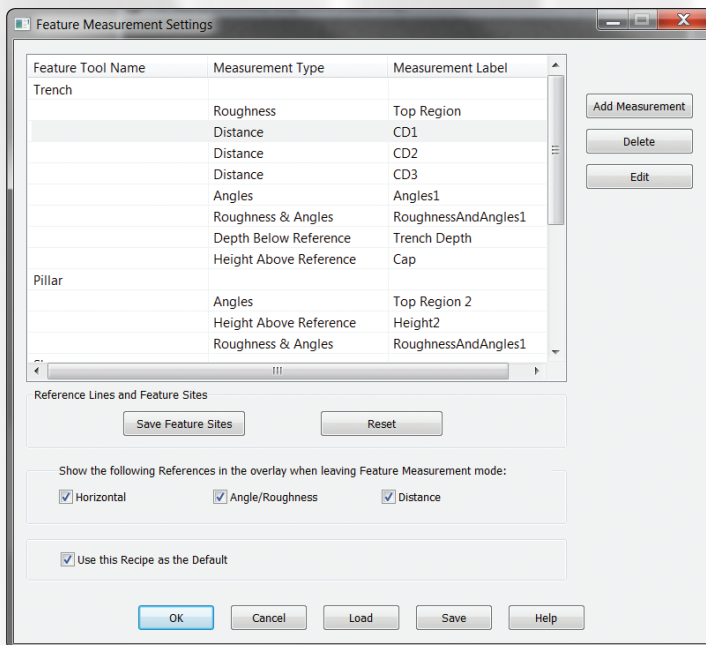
Feature Measurement Settings

| Feature Tool Name | Measurement Type | Measurement Label |
|---|---|---|
| Trench | | |
| | Roughness | Top Region |
| | Distance | CD1 |
| | Distance | CD2 |
| | Distance | CD3 |
| | Angles | Angles1 |
| | Roughness & Angles | RoughnessAndAngles1 |
| | Depth Below Reference | Trench Depth |
| | Height Above Reference | Cap |
| Pillar | | |
| | Angles | Top Region 2 |
| | Height Above Reference | Height2 |
| | Roughness & Angles | RoughnessAndAngles1 |

Add Measurement
Delete
Edit

Reference Lines and Feature Sites
Save Feature Sites
Reset

Show the following References in the overlay when leaving Feature Measurement mode:
Horizontal
Angle/Roughness
Distance

Use this Recipe as the Default

OK
Cancel
Load
Save
Help